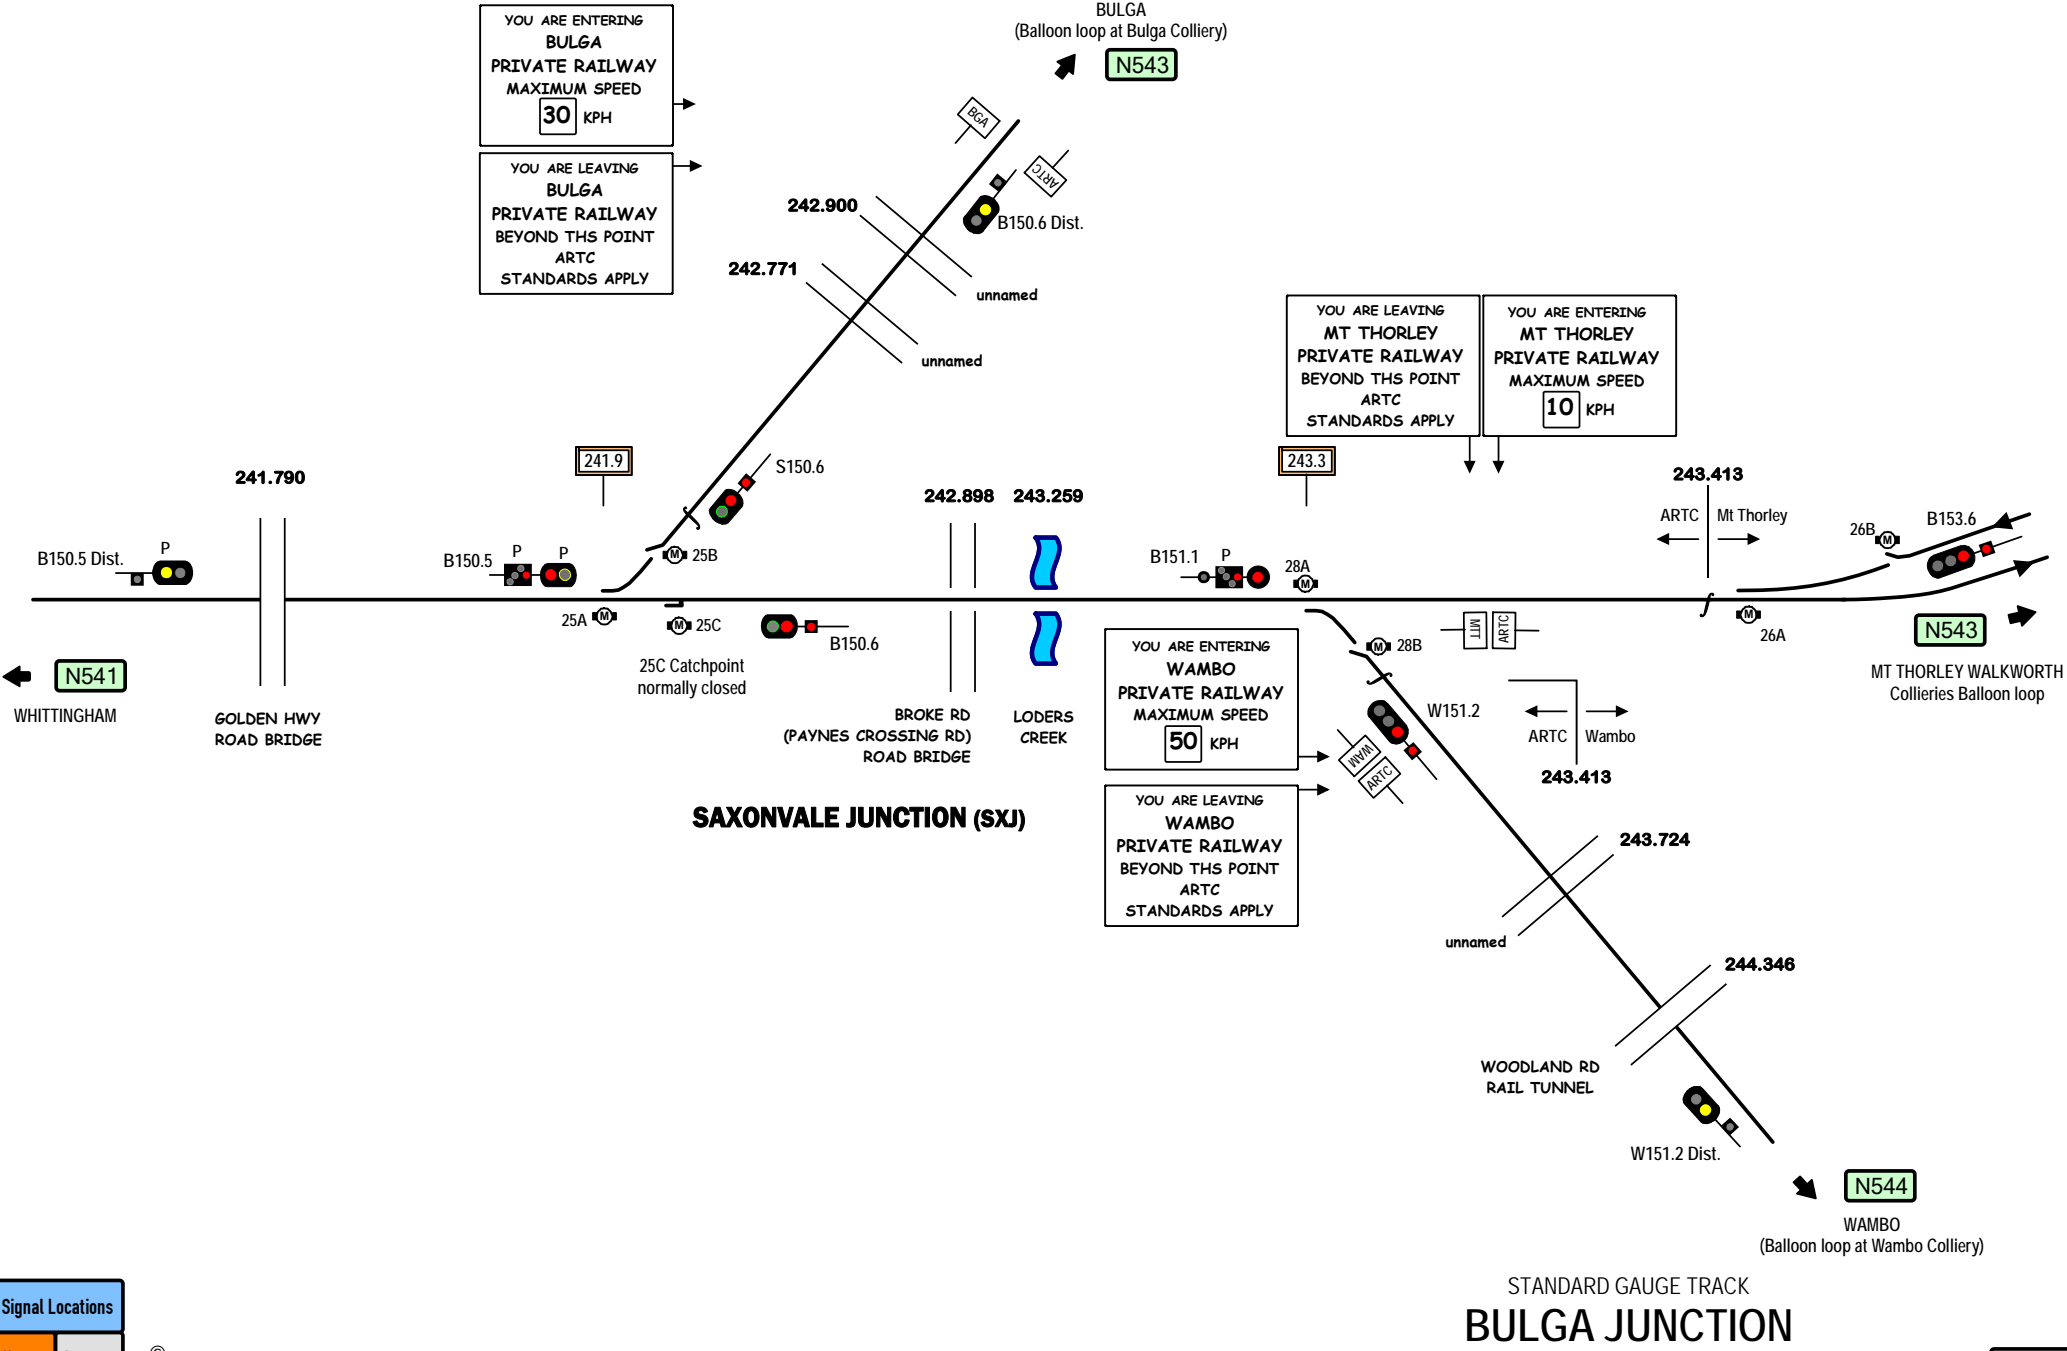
YOU ARE ENTERING
BULGA
PRIVATE RAILWAY
MAXIMUM SPEED
30 KPH

YOU ARE LEAVING
BULGA
PRIVATE RAILWAY
BEYOND THS POINT
ARTC
STANDARDS APPLY

BULGA
(Balloon loop at Bulga Colliery)
N543

BGA
ARTC
B150.6 Dist.
242.900
unnamed
242.771
unnamed

YOU ARE LEAVING
MT THORLEY
PRIVATE RAILWAY
BEYOND THS POINT
ARTC
STANDARDS APPLY

YOU ARE ENTERING
MT THORLEY
PRIVATE RAILWAY
MAXIMUM SPEED
10 KPH

241.9
S150.6
242.898
243.259
243.3
243.413
ARTC
Mt Thorley
26B
B153.6
241.790
B150.5 Dist.
P
B150.5
P
P
25B
B151.1
P
28A
25A
25C
B150.6
28B
MTL
ARTC
26A
N543
MT THORLEY WALKWORTH
Collieries Balloon loop
N541
WHITTINGHAM
GOLDEN HWY
ROAD BRIDGE
25C Catchpoint
normally closed
BROKE RD
(PAYNES CROSSING RD)
ROAD BRIDGE
LODERS
CREEK

YOU ARE ENTERING
WAMBO
PRIVATE RAILWAY
MAXIMUM SPEED
50 KPH

W151.2
ARTC
Wambo
WMM
ARTC
243.413

YOU ARE LEAVING
WAMBO
PRIVATE RAILWAY
BEYOND THS POINT
ARTC
STANDARDS APPLY

SAXONVALE JUNCTION (SXJ)
243.724
unnamed
244.346
WOODLAND RD
RAIL TUNNEL
W151.2 Dist.
N544
WAMBO
(Balloon loop at Wambo Colliery)
STANDARD GAUGE TRACK
BULGA JUNCTION
Signal Locations